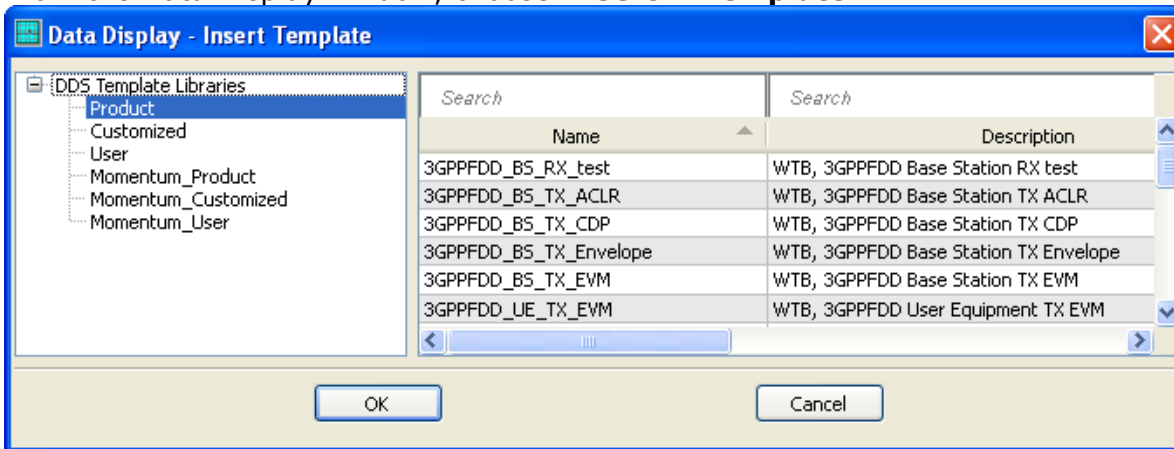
Data Display - Insert Template

DDS Template Libraries
Product
Customized
User
Momentum_Product
Momentum_Customized
Momentum_User

| Search | Search |
|---|---|
| Name | Description |
| 3GPPFDD_BS_RX_test | WTB, 3GPPFDD Base Station RX test |
| 3GPPFDD_BS_TX_ACLR | WTB, 3GPPFDD Base Station TX ACLR |
| 3GPPFDD_BS_TX_CDP | WTB, 3GPPFDD Base Station TX CDP |
| 3GPPFDD_BS_TX_Envelope | WTB, 3GPPFDD Base Station TX Envelope |
| 3GPPFDD_BS_TX_EVM | WTB, 3GPPFDD Base Station TX EVM |
| 3GPPFDD_UE_TX_EVM | WTB, 3GPPFDD User Equipment TX EVM |

OK
Cancel